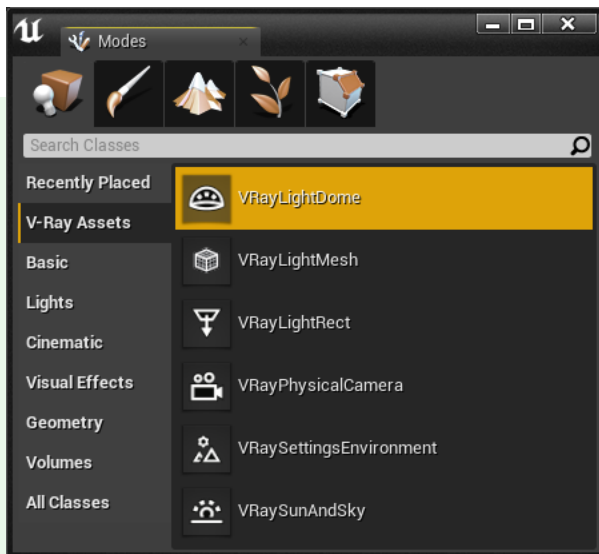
Modes

Search Classes

Recently Placed
V-Ray Assets
Basic
Lights
Cinematic
Visual Effects
Geometry
Volumes
All Classes

VRayLightDome
VRayLightMesh
VRayLightRect
VRayPhysicalCamera
VRaySettingsEnvironment
VRaySunAndSky